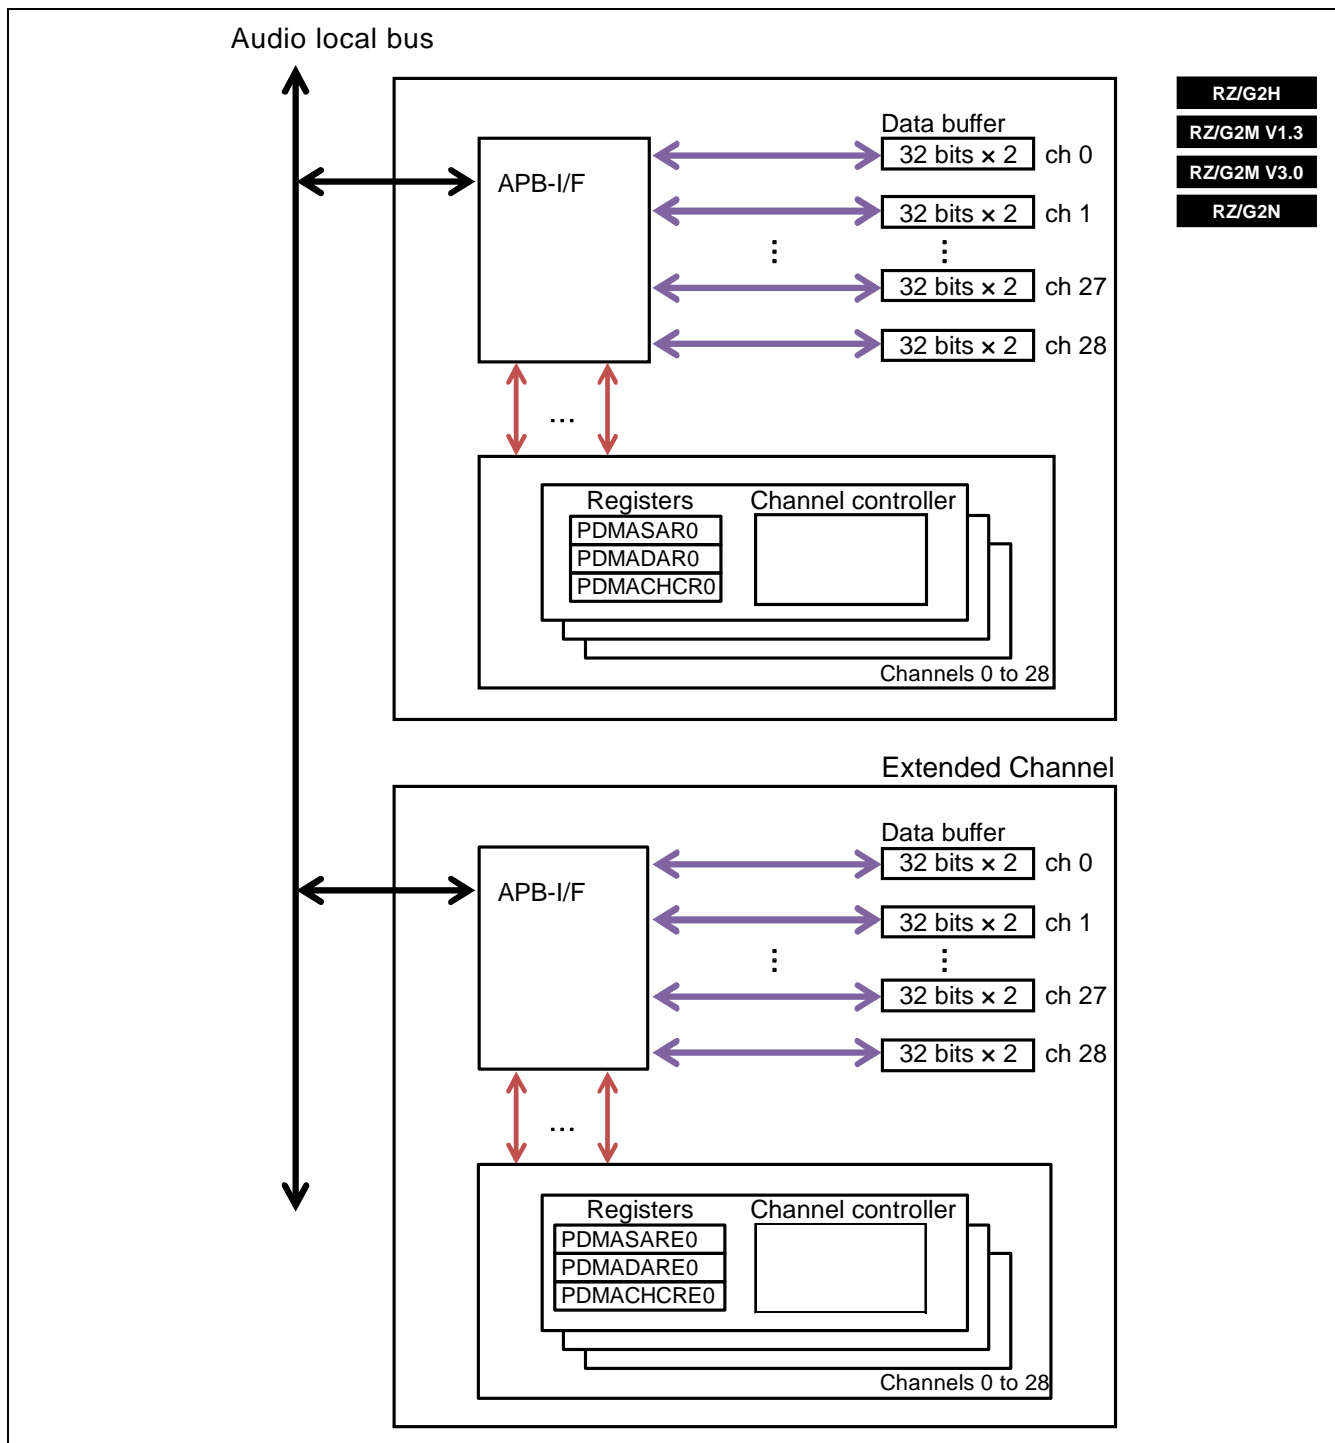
Audio local bus

RZ/G2H
RZ/G2M V1.3
RZ/G2M V3.0
RZ/G2N

APB-I/F

Data buffer
32 bits × 2 ch 0
32 bits × 2 ch 1
⋮ ⋮
32 bits × 2 ch 27
32 bits × 2 ch 28

...

Registers
PDMASAR0
PDMADAR0
PDMACHCR0
Channel controller
Channels 0 to 28

Extended Channel

APB-I/F

Data buffer
32 bits × 2 ch 0
32 bits × 2 ch 1
⋮ ⋮
32 bits × 2 ch 27
32 bits × 2 ch 28

...

Registers
PDMASARE0
PDMADARE0
PDMACHCRE0
Channel controller
Channels 0 to 28